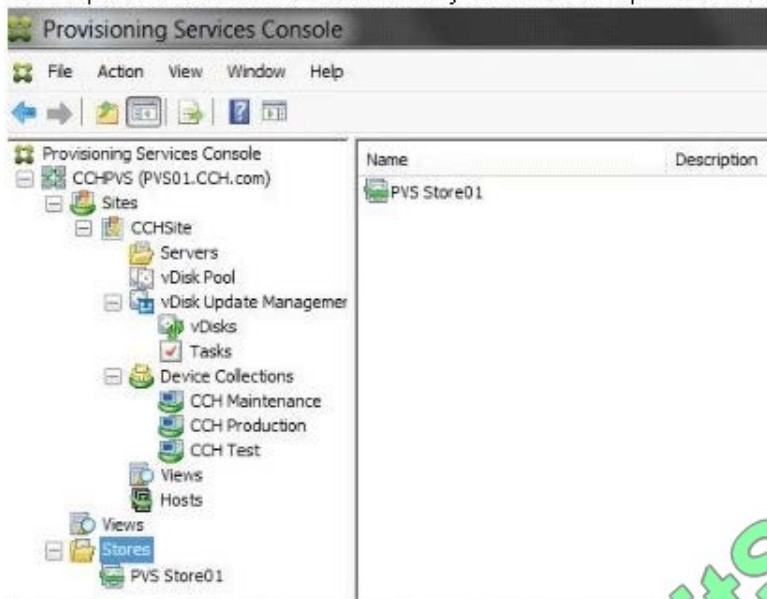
Provisioning Services Console

File Action View Window Help

Provisioning Services Console
CCHPVS (PVS01.CCH.com)
Sites
CCHSite
Servers
vDisk Pool
vDisk Update Managemer
vDisks
Tasks
Device Collections
CCH Maintenance
CCH Production
CCH Test
Views
Hosts
Views
Stores
PVS Store01

| Name | Description |
|---|---|
| PVS Store01 | |